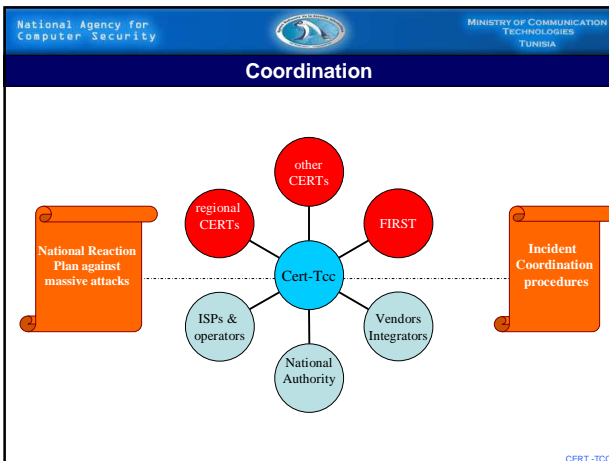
National Agency for Computer Security

Ministry of Communication Technologies Tunisia

Coordination

other CERTs

regional CERTs

FIRST

National Reaction Plan against massive attacks

Cert-Tcc

Incident Coordination procedures

ISPs & operators

Vendors Integrators

National Authority

CERT-TCC